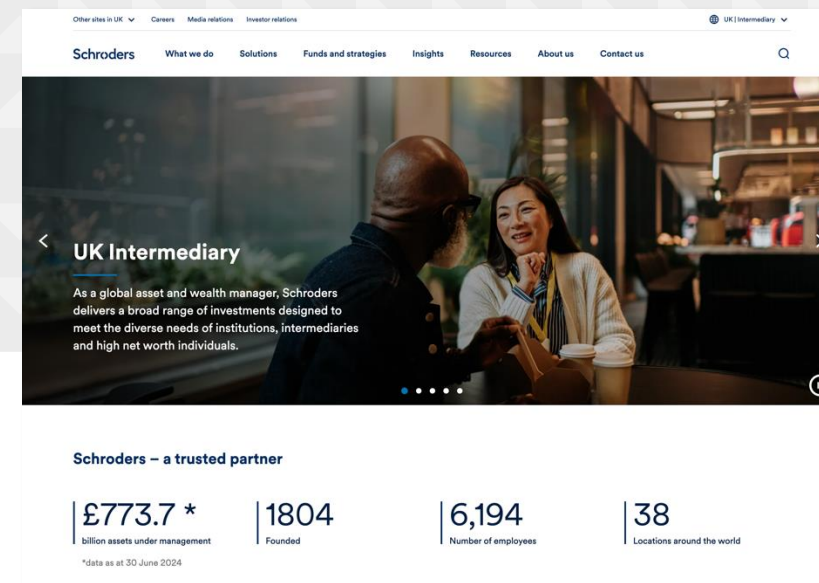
Other sites in UK Careers Media relations Investor relations

UK | Intermediary

Schroders What we do Solutions Funds and strategies Insights Resources About us Contact us

UK Intermediary

As a global asset and wealth manager, Schroders delivers a broad range of investments designed to meet the diverse needs of institutions, intermediaries and high net worth individuals.

Schroders – a trusted partner

£773.7 *
billion assets under management

*data as at 30 June 2024

1804
Founded

6,194
Number of employees

38
Locations around the world